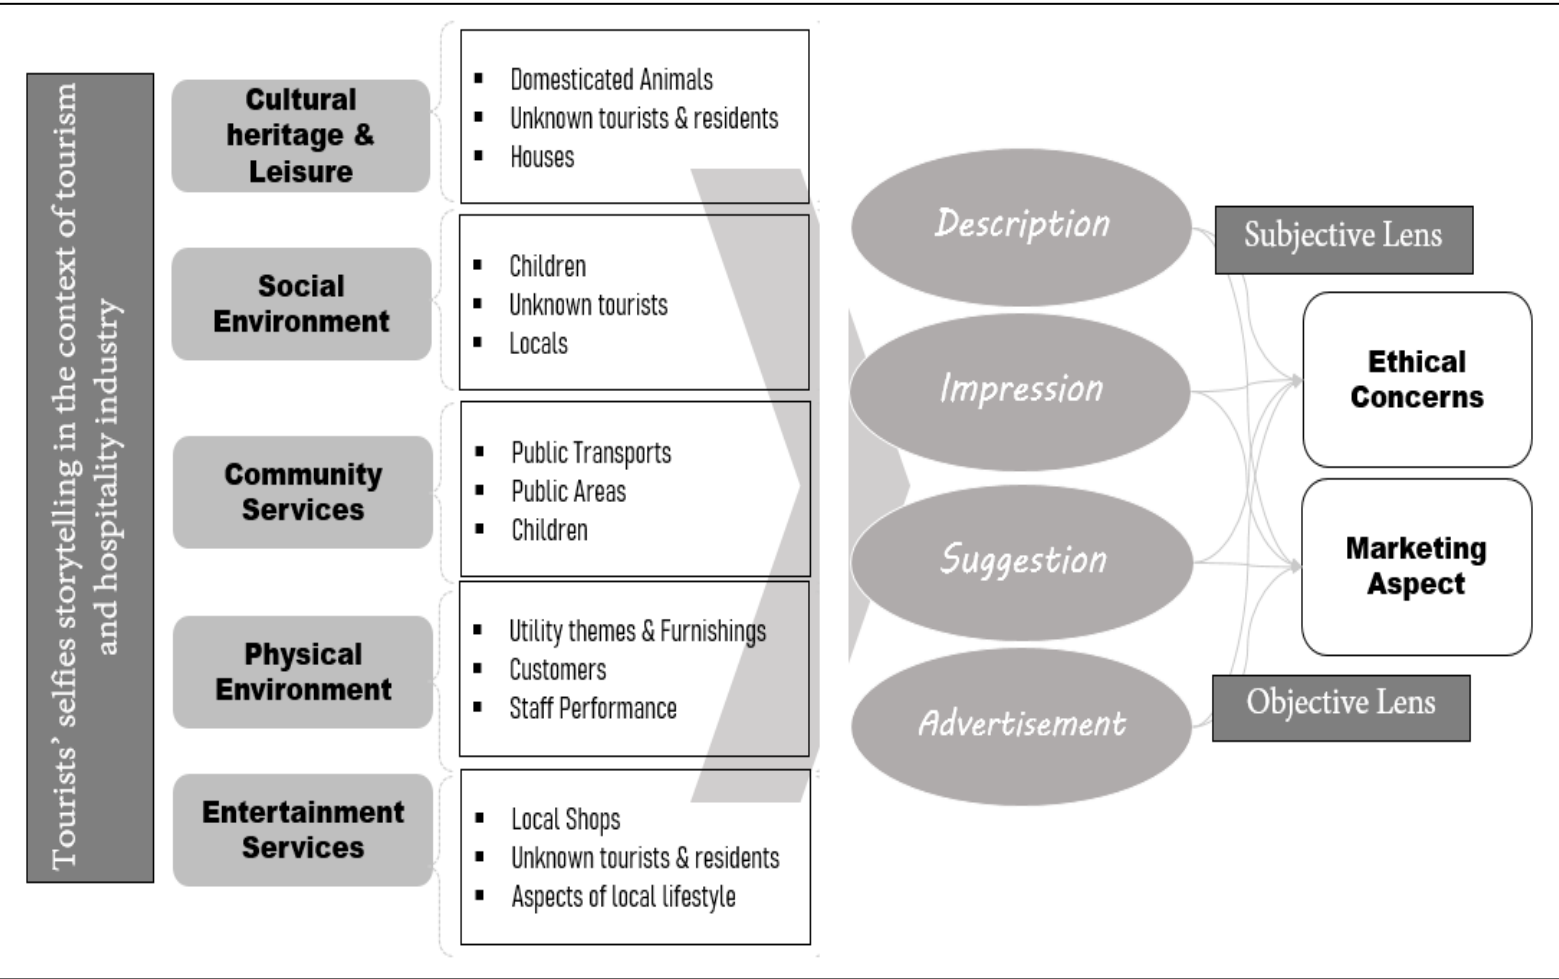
Tourists' selfies storytelling in the context of tourism and hospitality industry

Cultural heritage & Leisure

- Domesticated Animals
- Unknown tourists & residents
- Houses

Social Environment

- Children
- Unknown tourists
- Locals

Community Services

- Public Transports
- Public Areas
- Children

Physical Environment

- Utility themes & Furnishings
- Customers
- Staff Performance

Entertainment Services

- Local Shops
- Unknown tourists & residents
- Aspects of local lifestyle

Description

Impression

Suggestion

Advertisement

Subjective Lens

Ethical Concerns

Marketing Aspect

Objective Lens